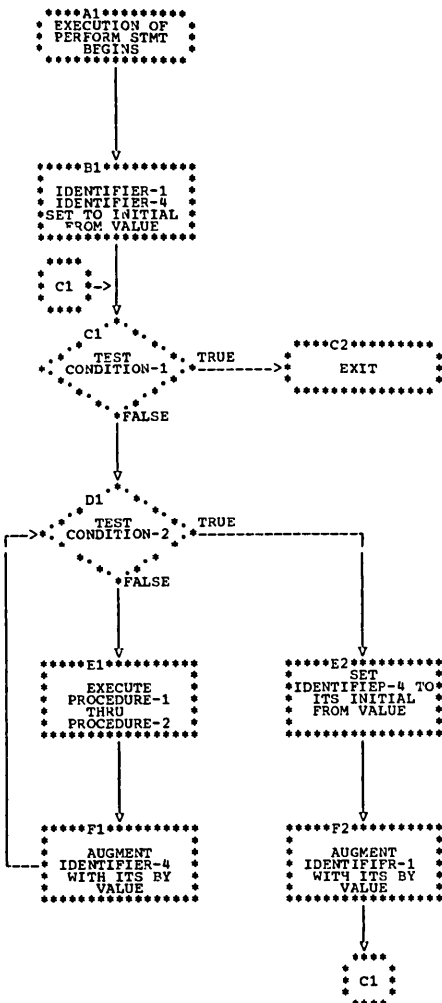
A1
EXECUTION OF PERFORM STMT BEGINS

B1
IDENTIFIER-1 IDENTIFIER-4 SET TO INITIAL FROM VALUE

C1

C1
TEST CONDITION-1

TRUE

C2
EXIT

FALSE

D1
TEST CONDITION-2

TRUE

FALSE

E1
EXECUTE PROCEDURE-1 THRU PROCEDURE-2

E2
SET IDENTIFIEP-4 TO ITS INITIAL FROM VALUE

F1
AUGMENT IDENTIFIER-4 WITH ITS BY VALUE

F2
AUGMENT IDENTIFIFR-1 WITY ITS BY VALUE

C1